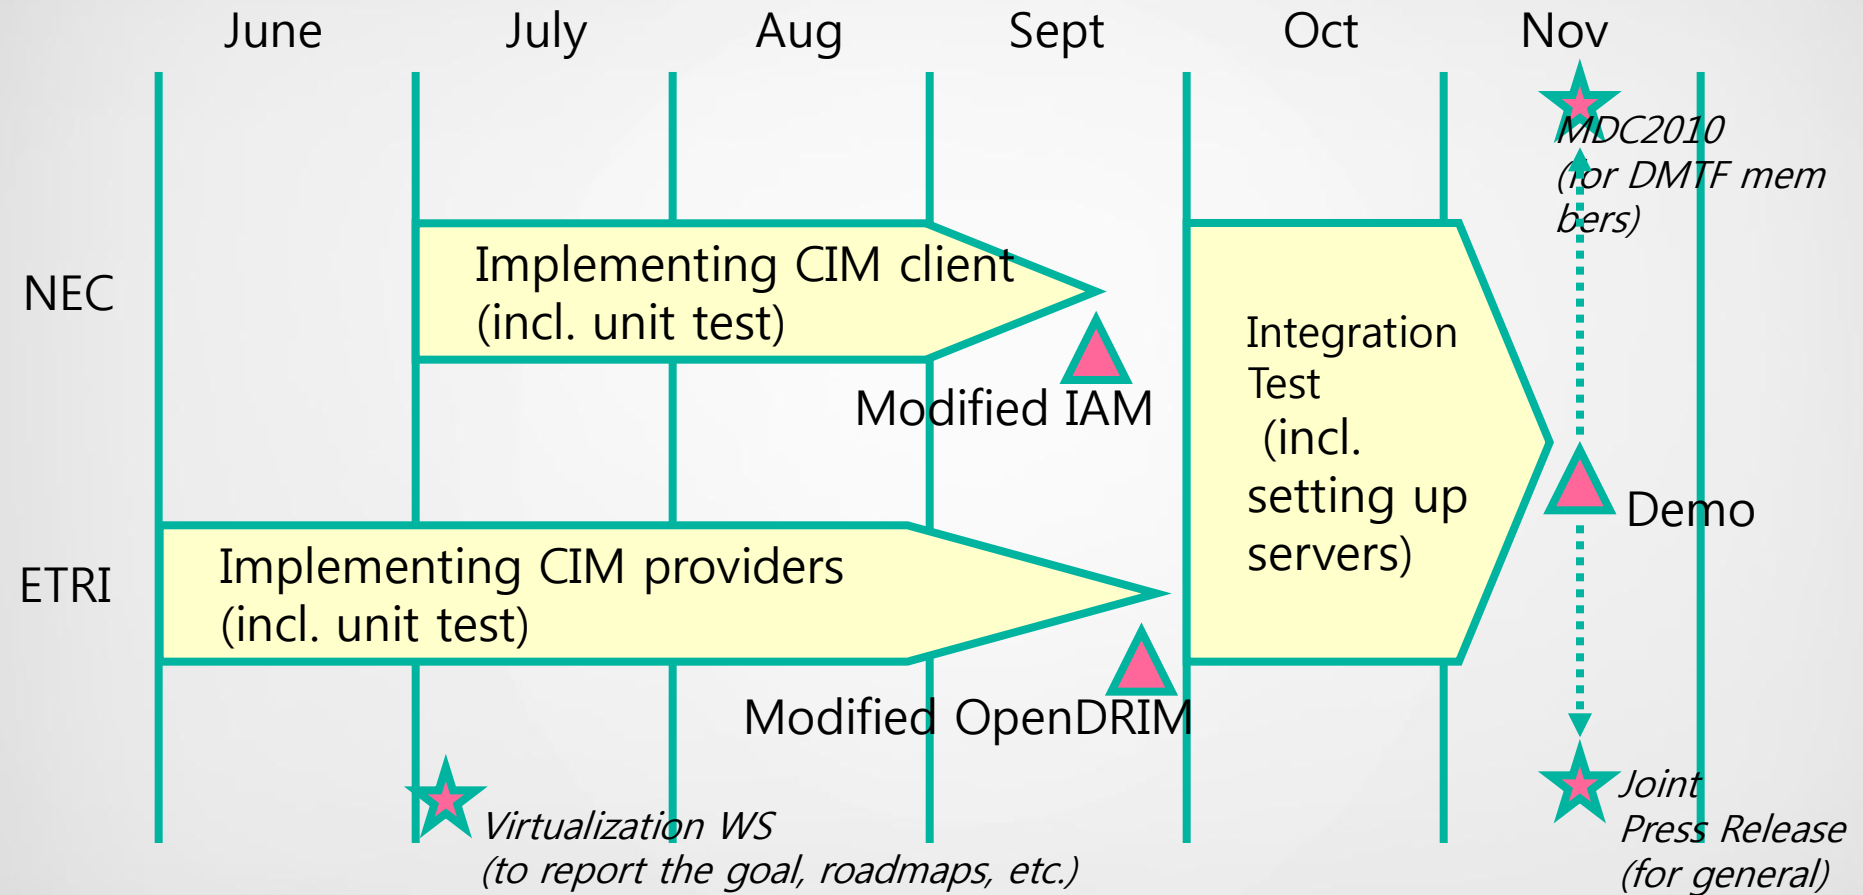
June July Aug Sept Oct Nov

MDC2010
(for DMTF mem bers)

NEC

Implementing CIM client
(incl. unit test)

Modified IAM

Integration Test
(incl. setting up servers)

Demo

ETRI

Implementing CIM providers
(incl. unit test)

Modified OpenDRIM

Virtualization WS
(to report the goal, roadmaps, etc.)

Joint
Press Release
(for general)